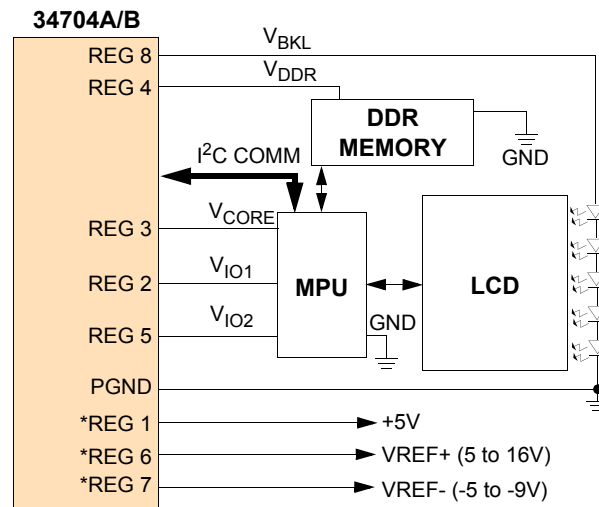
34704A/B

REG 8
REG 4
REG 3
REG 2
REG 5
PGND
*REG 1
*REG 6
*REG 7

$V_{BKL}$

$V_{DDR}$

DDR MEMORY

GND

$I^2C$ COMM

$V_{CORE}$

$V_{IO1}$

$V_{IO2}$

MPU

GND

LCD

+5V

VREF+ (5 to 16V)

VREF- (-5 to -9V)